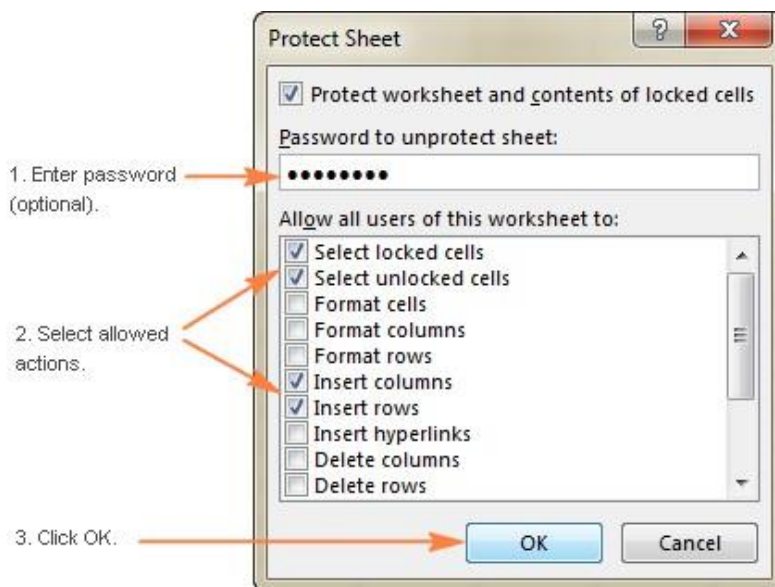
Protect Sheet

? X

Protect worksheet and contents of locked cells

Password to unprotect sheet:

••••••••

1. Enter password (optional).

Allow all users of this worksheet to:

Select locked cells
Select unlocked cells
Format cells
Format columns
Format rows
Insert columns
Insert rows
Insert hyperlinks
Delete columns
Delete rows

2. Select allowed actions.

3. Click OK.

OK

Cancel